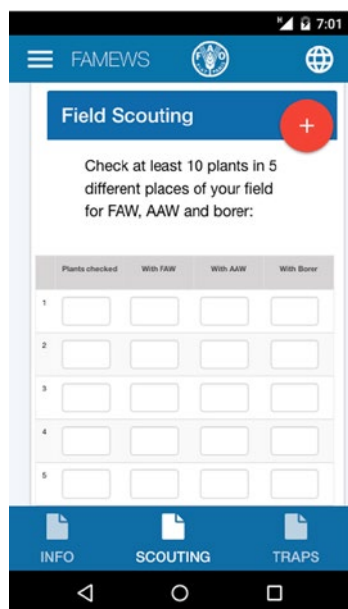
7:01

FAMEWS

Field Scouting

+

Check at least 10 plants in 5 different places of your field for FAW, AAW and borer:

| | Plants checked | With FAW | With AAW | With Borer |
|---|---|---|---|---|
| 1 | | | | |
| 2 | | | | |
| 3 | | | | |
| 4 | | | | |
| 5 | | | | |

INFO SCOUTING TRAPS